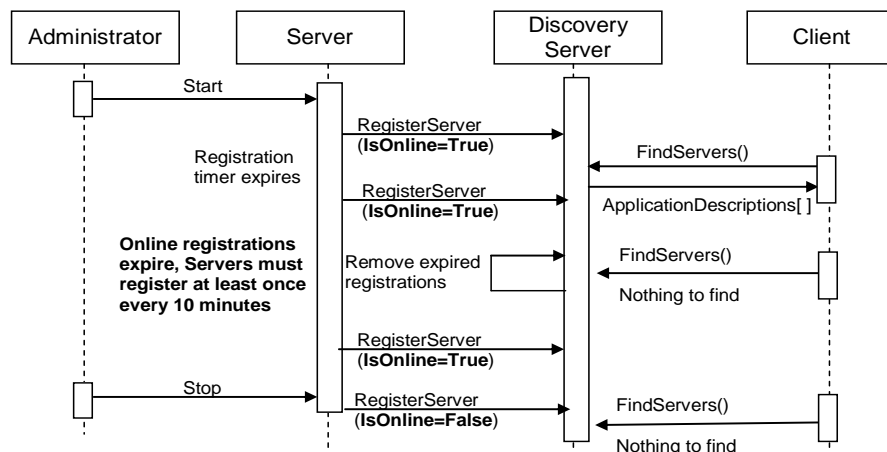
Administrator

Server

Discovery Server

Client

Start

RegisterServer (IsOnline=True)

Registration timer expires

FindServers()

RegisterServer (IsOnline=True)

ApplicationDescriptions[ ]

Online registrations expire, Servers must register at least once every 10 minutes

Remove expired registrations

FindServers()

Nothing to find

RegisterServer (IsOnline=True)

Stop

RegisterServer (IsOnline=False)

FindServers()

Nothing to find